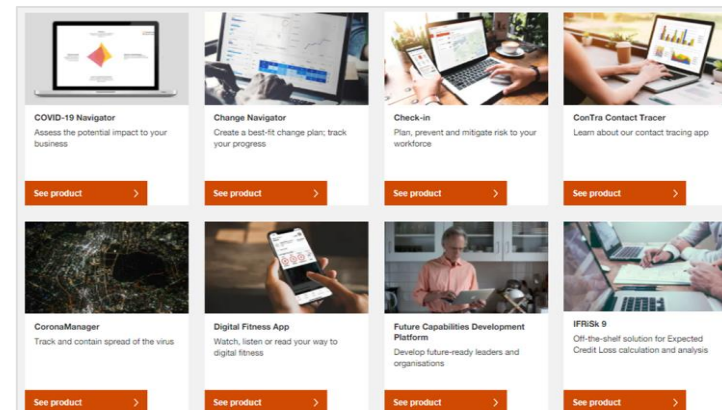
COVID-19 Navigator
Assess the potential impact to your business
See product

Change Navigator
Create a best-fit change plan; track your progress
See product

Check-in
Plan, prevent and mitigate risk to your workforce
See product

ConTra Contact Tracer
Learn about our contact tracing app
See product

CoronaManager
Track and contain spread of the virus
See product

Digital Fitness App
Watch, listen or read your way to digital fitness
See product

Future Capabilities Development Platform
Develop future-ready leaders and organisations
See product

IFRiSk 9
Off-the-shelf solution for Expected Credit Loss calculation and analysis
See product